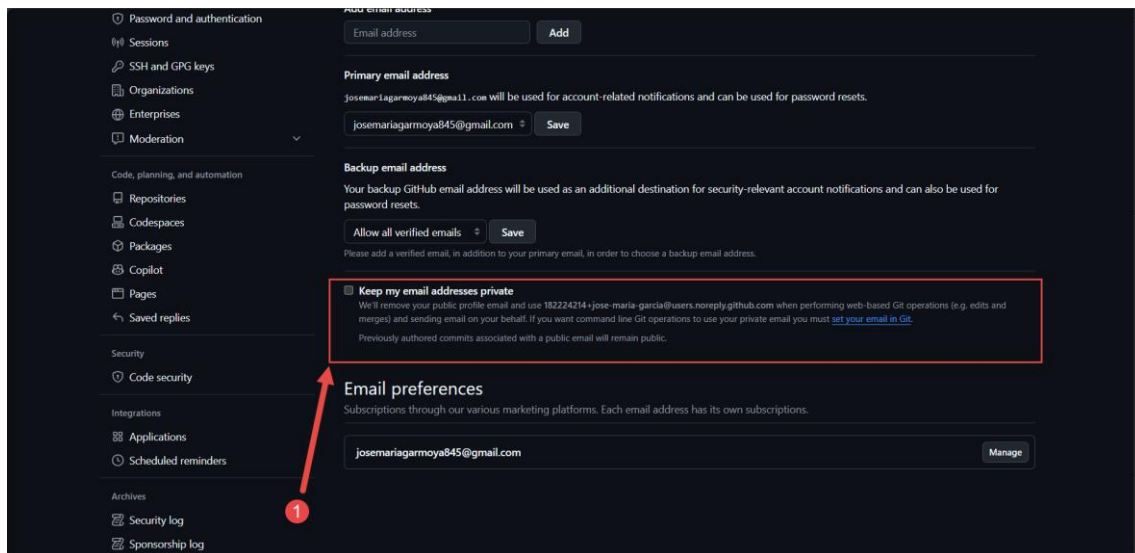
Password and authentication
Sessions
SSH and GPG keys
Organizations
Enterprises
Moderation

Code, planning, and automation
Repositories
Codespaces
Packages
Copilot
Pages
Saved replies

Security
Code security

Integrations
Applications
Scheduled reminders

Archives
Security log
Sponsorship log

Add email address
Email address
Add

Primary email address
josemariagarmoya845@gmail.com will be used for account-related notifications and can be used for password resets.
josemariagarmoya845@gmail.com
Save

Backup email address
Your backup GitHub email address will be used as an additional destination for security-relevant account notifications and can also be used for password resets.
Allow all verified emails
Save
Please add a verified email, in addition to your primary email, in order to choose a backup email address.

Keep my email addresses private
We'll remove your public profile email and use 182224214+jose-maria-garcia@users.noreply.github.com when performing web-based Git operations (e.g. edits and merges) and sending email on your behalf. If you want command line Git operations to use your private email you must set your email in Git.
Previously authored commits associated with a public email will remain public.

Email preferences
Subscriptions through our various marketing platforms. Each email address has its own subscriptions.
josemariagarmoya845@gmail.com
Manage

1